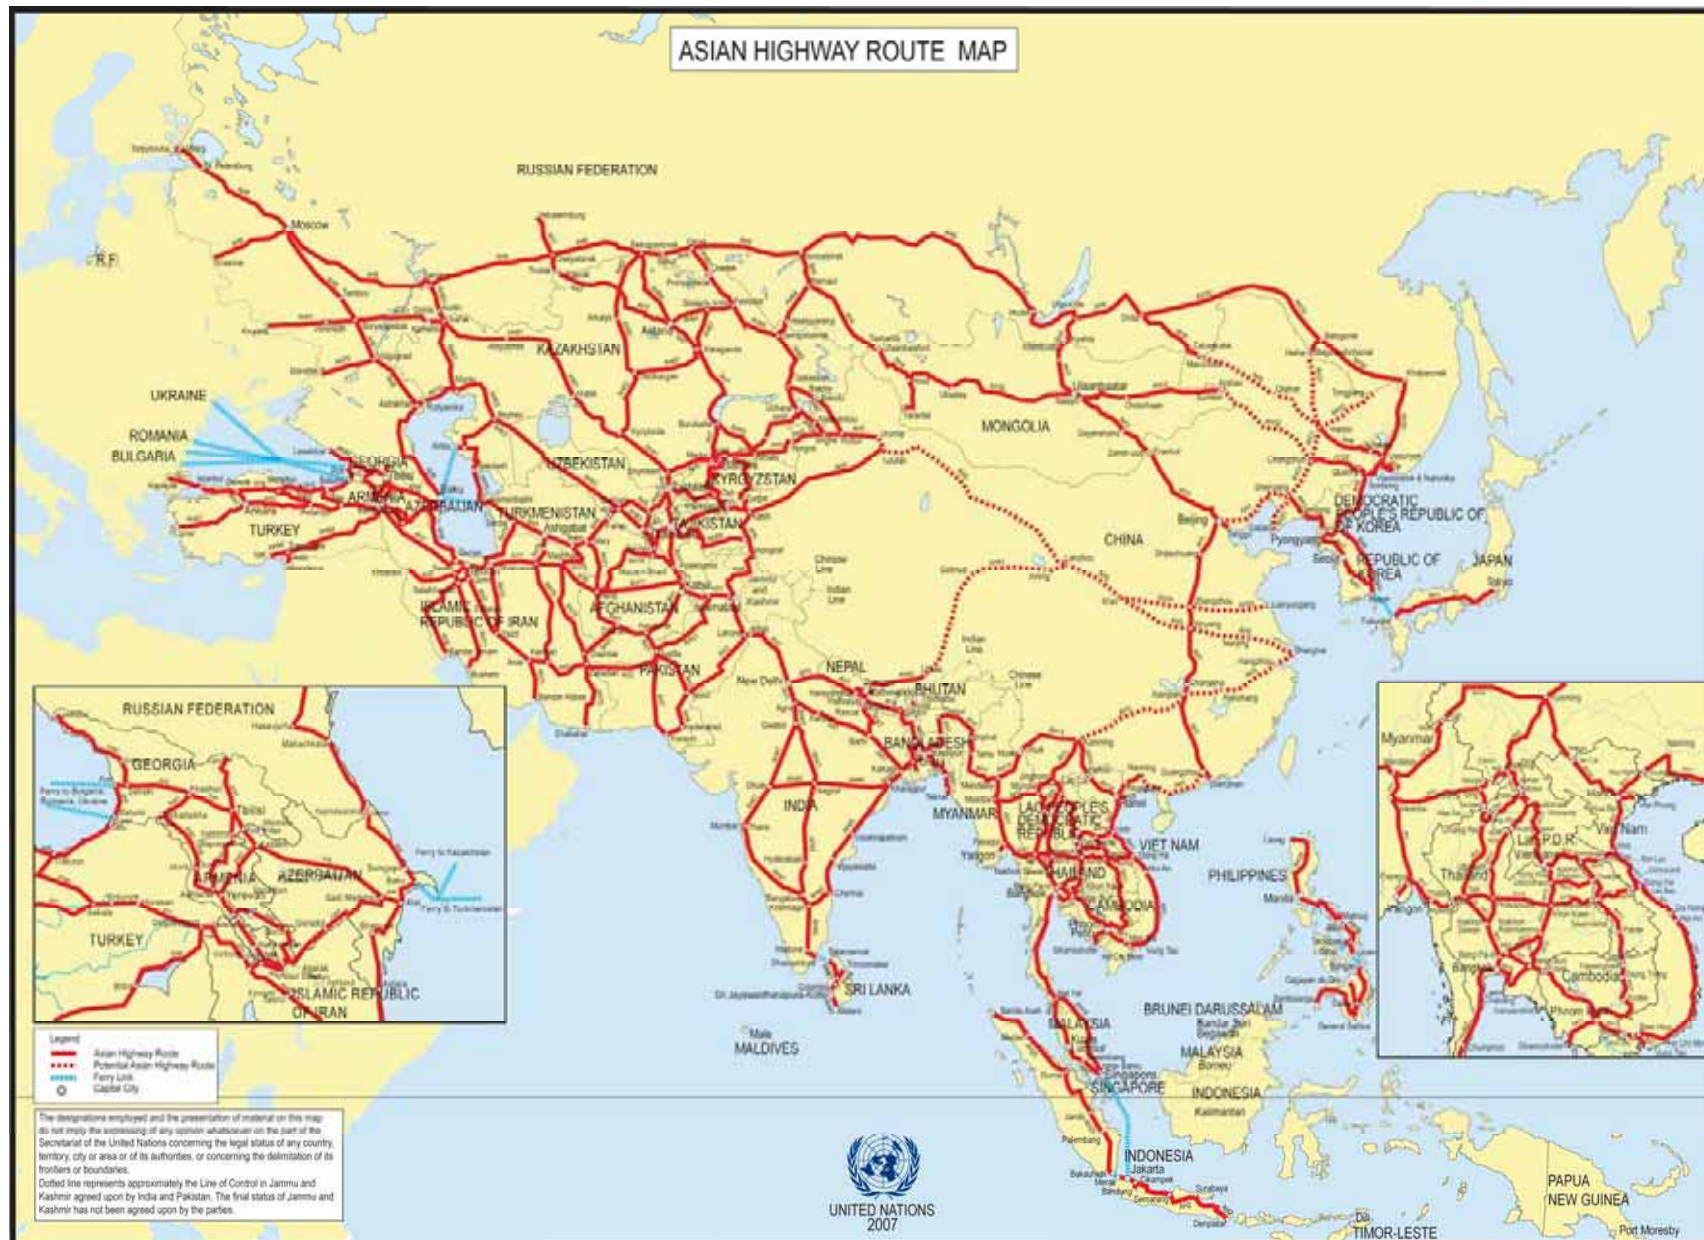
ASIAN HIGHWAY ROUTE MAP

RUSSIAN FEDERATION

Moscow

R.F.

KAZAKHSTAN

UKRAINE

ROMANIA

BULGARIA

GEORGIA

ARMENIA

AZERBAIJAN

TURKEY

UZBEKISTAN

TURKMENISTAN

Ashgabat

KYRGYZSTAN

TAJIKISTAN

ISLAMIC REPUBLIC OF IRAN

AFGHANISTAN

PAKISTAN

MONGOLIA

Ulaanbaatar

CHINA

Beijing

DEMOCRATIC PEOPLE'S REPUBLIC OF KOREA

Pyongyang

Seoul

REPUBLIC OF KOREA

JAPAN

Tokyo

NEPAL

BHUTAN

New Delhi

BANGLADESH

INDIA

MYANMAR

Yangon

LAO PEOPLE'S DEMOCRATIC REPUBLIC

VIET NAM

THAILAND

CAMBODIA

PHILIPPINES

Manila

SRI LANKA

MALDIVES

Male

MALAYSIA

SINGAPORE

BRUNEI DARUSSALAM

MALAYSIA

INDONESIA

INDONESIA

Jakarta

TIMOR-LESTE

PAPUA NEW GUINEA

Port Moresby

RUSSIAN FEDERATION

GEORGIA

ARMENIA

AZERBAIJAN

TURKEY

ISLAMIC REPUBLIC OF IRAN

Ferry to Bulgaria, Romania, Ukraine

Ferry to Kazakhstan

Ferry to Turkmenistan

Myanmar

Lao P.D.R.

Viet Nam

Thailand

Yangon

Cambodia

Legend
Asian Highway Route
Potential Asian Highway Route
Ferry Link
Capital City

The designations employed and the presentation of material on this map do not imply the expression of any opinion whatsoever on the part of the Secretariat of the United Nations concerning the legal status of any country, territory, city or area or of its authorities, or concerning the delimitation of its frontiers or boundaries.
Dotted line represents approximately the Line of Control in Jammu and Kashmir agreed upon by India and Pakistan. The final status of Jammu and Kashmir has not been agreed upon by the parties.

UNITED NATIONS
2007